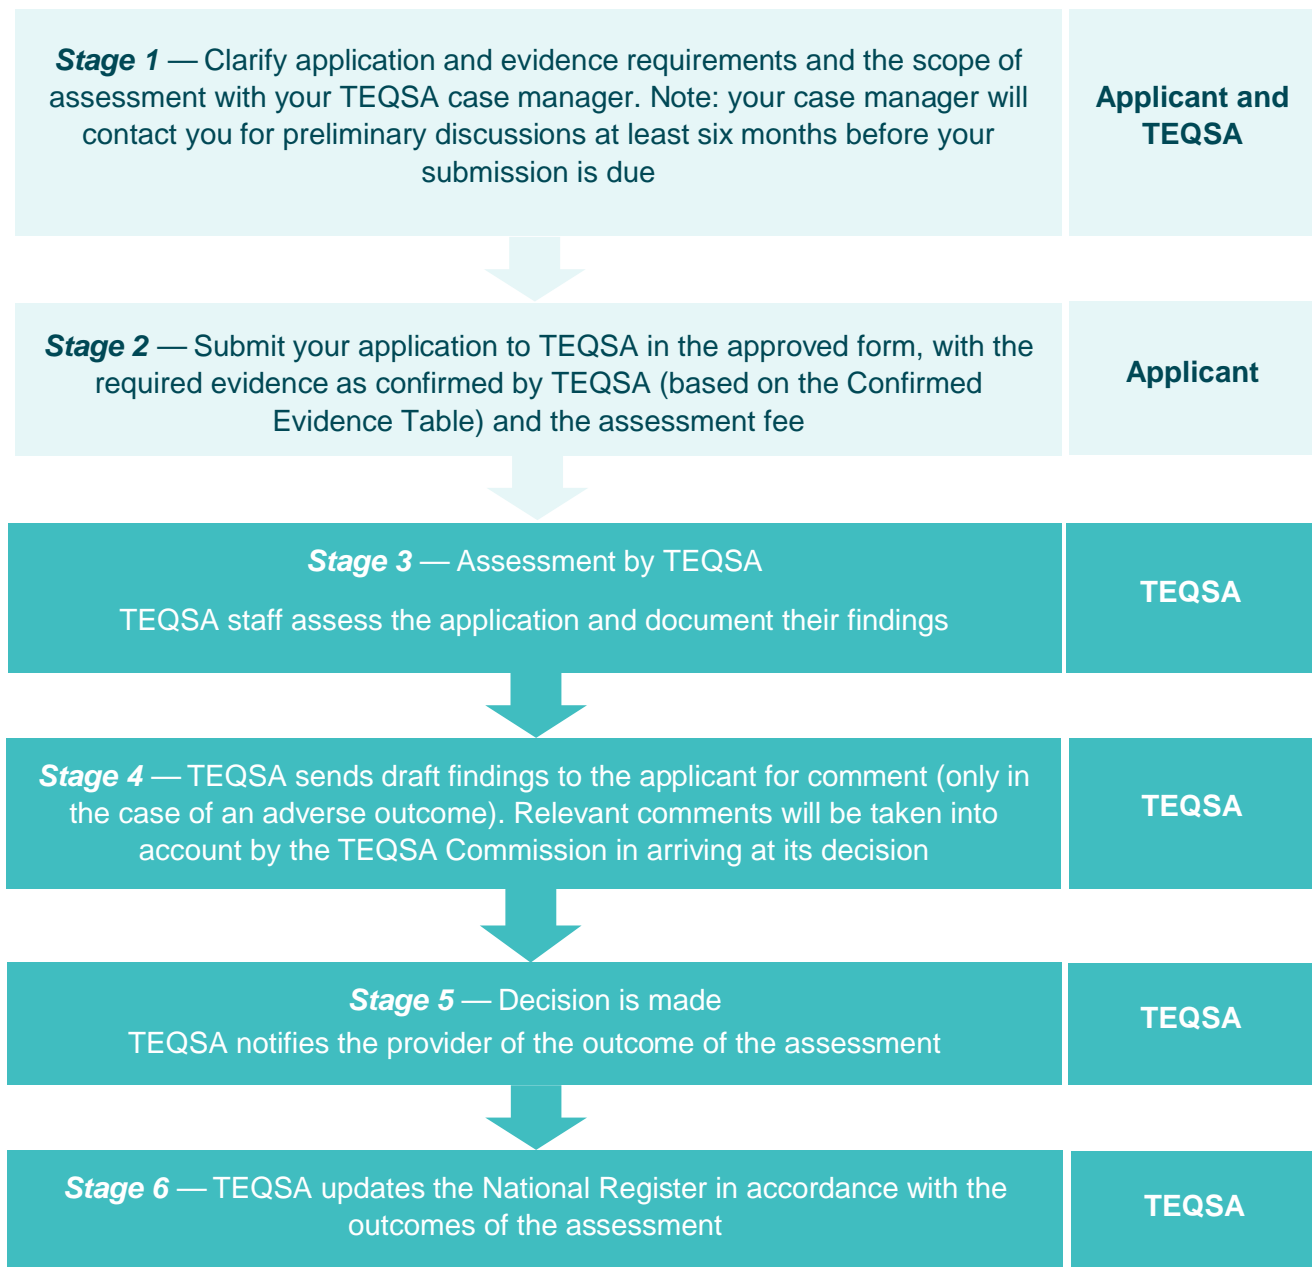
Stage 1 — Clarify application and evidence requirements and the scope of assessment with your TEQSA case manager. Note: your case manager will contact you for preliminary discussions at least six months before your submission is due

Applicant and TEQSA

Stage 2 — Submit your application to TEQSA in the approved form, with the required evidence as confirmed by TEQSA (based on the Confirmed Evidence Table) and the assessment fee

Applicant

Stage 3 — Assessment by TEQSA

TEQSA staff assess the application and document their findings

TEQSA

Stage 4 — TEQSA sends draft findings to the applicant for comment (only in the case of an adverse outcome). Relevant comments will be taken into account by the TEQSA Commission in arriving at its decision

TEQSA

Stage 5 — Decision is made

TEQSA notifies the provider of the outcome of the assessment

TEQSA

Stage 6 — TEQSA updates the National Register in accordance with the outcomes of the assessment

TEQSA